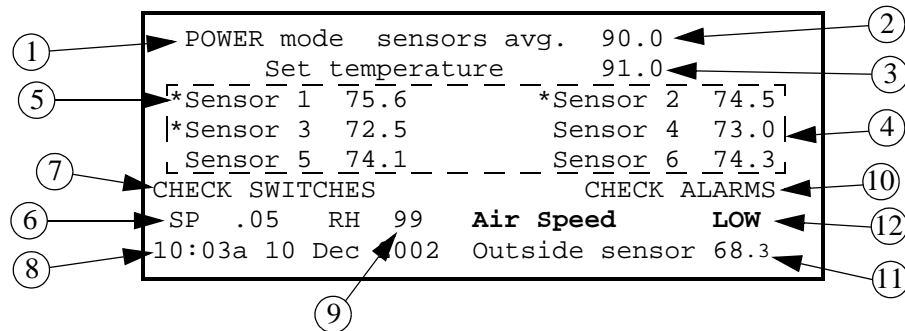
POWER mode sensors avg. 90.0

Set temperature 91.0

*Sensor 1 75.6 *Sensor 2 74.5

*Sensor 3 72.5 Sensor 4 73.0

Sensor 5 74.1 Sensor 6 74.3

CHECK SWITCHES CHECK ALARMS

SP .05 RH 99 **Air Speed LOW**

10:03a 10 Dec 2002 Outside sensor 68.3

1 2 3 4 5 6 7 8 9 10 11 12